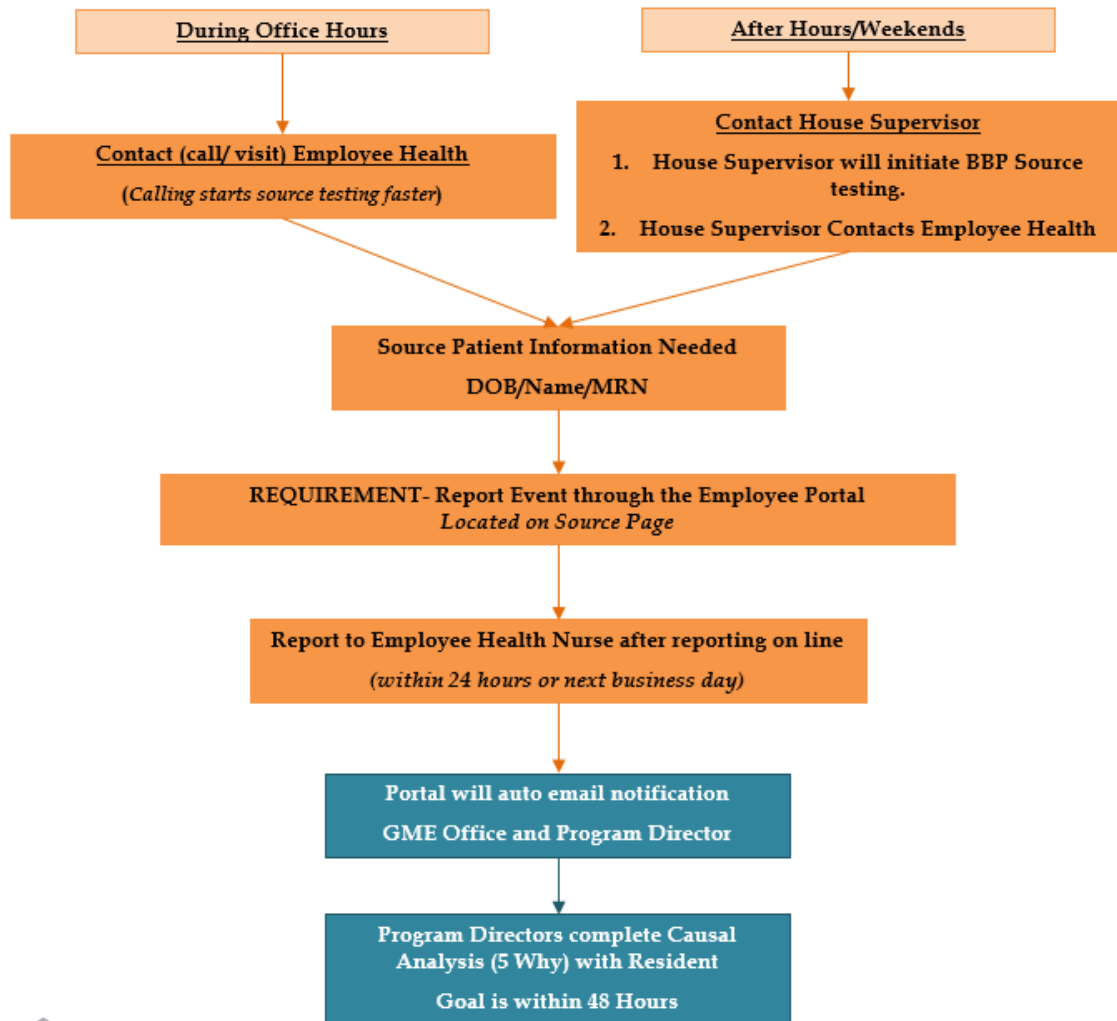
During Office Hours

After Hours/Weekends

Contact (call/ visit) Employee Health

(Calling starts source testing faster)

Contact House Supervisor

1. House Supervisor will initiate BBP Source testing.

2. House Supervisor Contacts Employee Health

Source Patient Information Needed

DOB/Name/MRN

REQUIREMENT- Report Event through the Employee Portal
Located on Source Page

Report to Employee Health Nurse after reporting on line

(within 24 hours or next business day)

Portal will auto email notification

GME Office and Program Director

Program Directors complete Causal Analysis (5 Why) with Resident

Goal is within 48 Hours